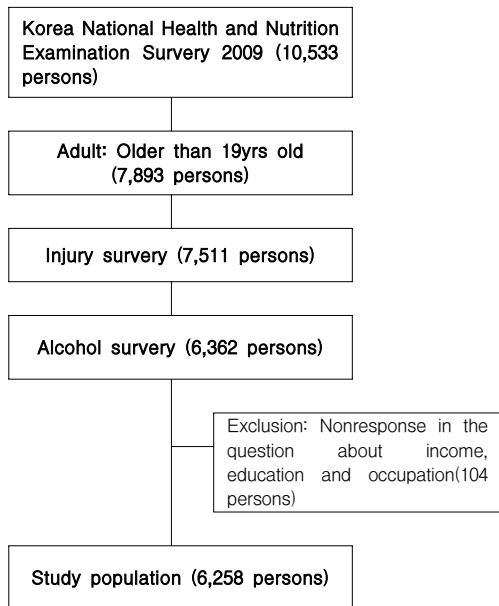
Korea National Health and Nutrition Examination Survery 2009 (10,533 persons)

Adult: Older than 19yrs old (7,893 persons)

Injury survery (7,511 persons)

Alcohol survery (6,362 persons)

Exclusion: Nonresponse in the question about income, education and occupation(104 persons)

Study population (6,258 persons)